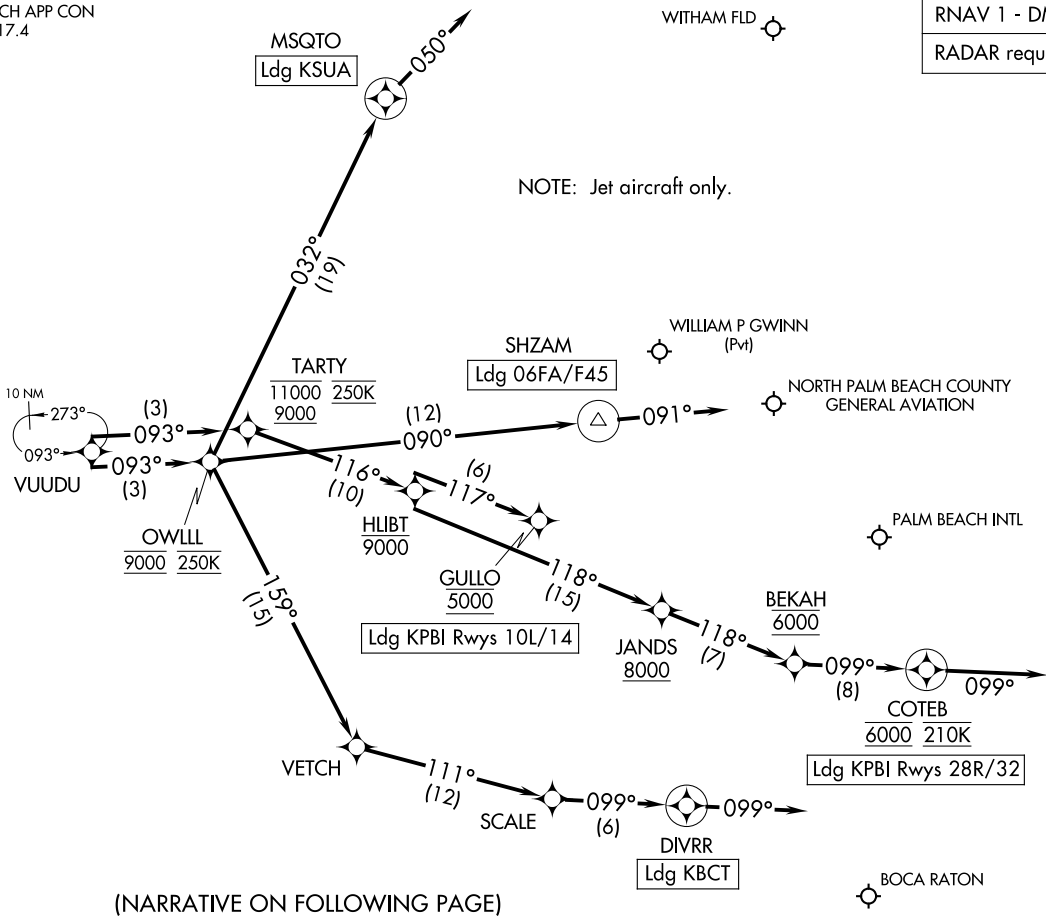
CH APP CON
17.4

MSQTO
Ldg KSUA

050°

WITHAM FLD

RNAV 1 - D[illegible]
RADAR requ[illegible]

NOTE: Jet aircraft only.

032°
(19)

WILLIAM P GWINN
(Pvt)

SHZAM
Ldg 06FA/F45

NORTH PALM BEACH COUNTY
GENERAL AVIATION

TARTY
11000 250K
9000

10 NM
273°
093°
(3)
093°
093°
(3)
VUUDU

(12)
090°
091°

OWLLL
9000 250K

116°
(10)

(6)
117°

HLIBT
9000

PALM BEACH INTL

GULLO
5000

118°
(15)

159°
(15)

Ldg KPBI Rwys 10L/14

JANDS
8000

118°
(7)

BEKAH
6000

099°
(8)

099°

COTEB
6000 210K

Ldg KPBI Rwys 28R/32

VETCH

111°
(12)

SCALE

099°
(6)

DIVRR
Ldg KBCT

099°

BOCA RATON

(NARRATIVE ON FOLLOWING PAGE)